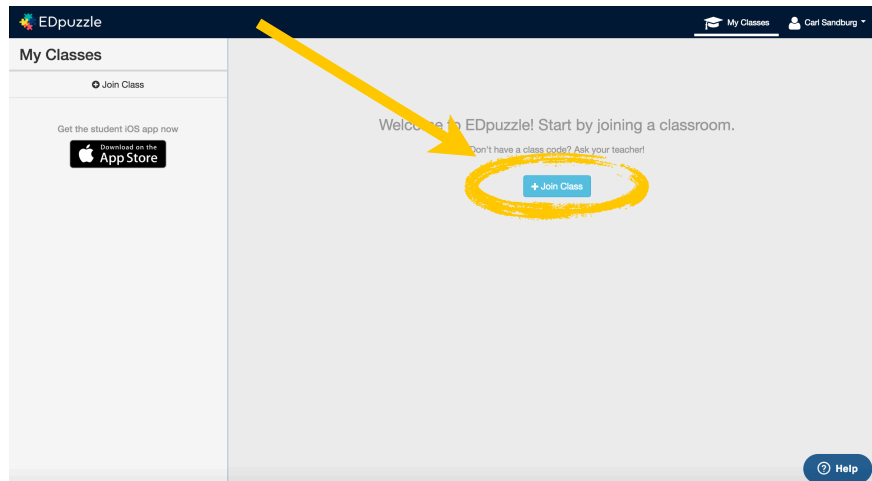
EDpuzzle

My Classes

Carl Sandburg

My Classes

Join Class

Get the student iOS app now

Download on the App Store

Welco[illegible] EDpuzzle! Start by joining a classroom.

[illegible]Don't have a class code? Ask your teacher!

+ Join Class

Help